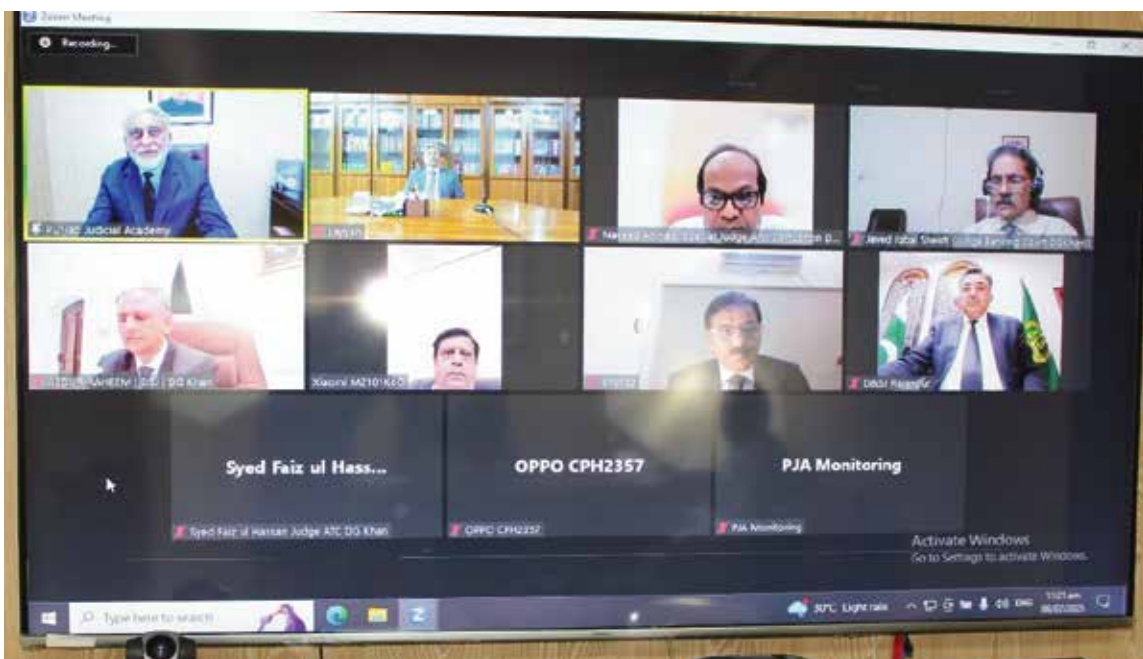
Zoom Meeting

Recording...

Punjab Judicial Academy

Layyah

Naveed Ahmad Special Judge Anti-Corruption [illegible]

Javed Iqbal Sheikh Judge Banking Court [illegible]

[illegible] NAHEEM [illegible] DG Khan

Xiaomi M2101K6G

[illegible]

DBGI Rajanpur

Syed Faiz ul Hass...

Syed Faiz ul Hassan Judge ATC DG Khan

OPPO CPH2357

OPPO CPH2357

PJA Monitoring

PJA Monitoring

Activate Windows
Go to Settings to activate Windows.

Type here to search

30°C Light rain

ENG

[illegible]